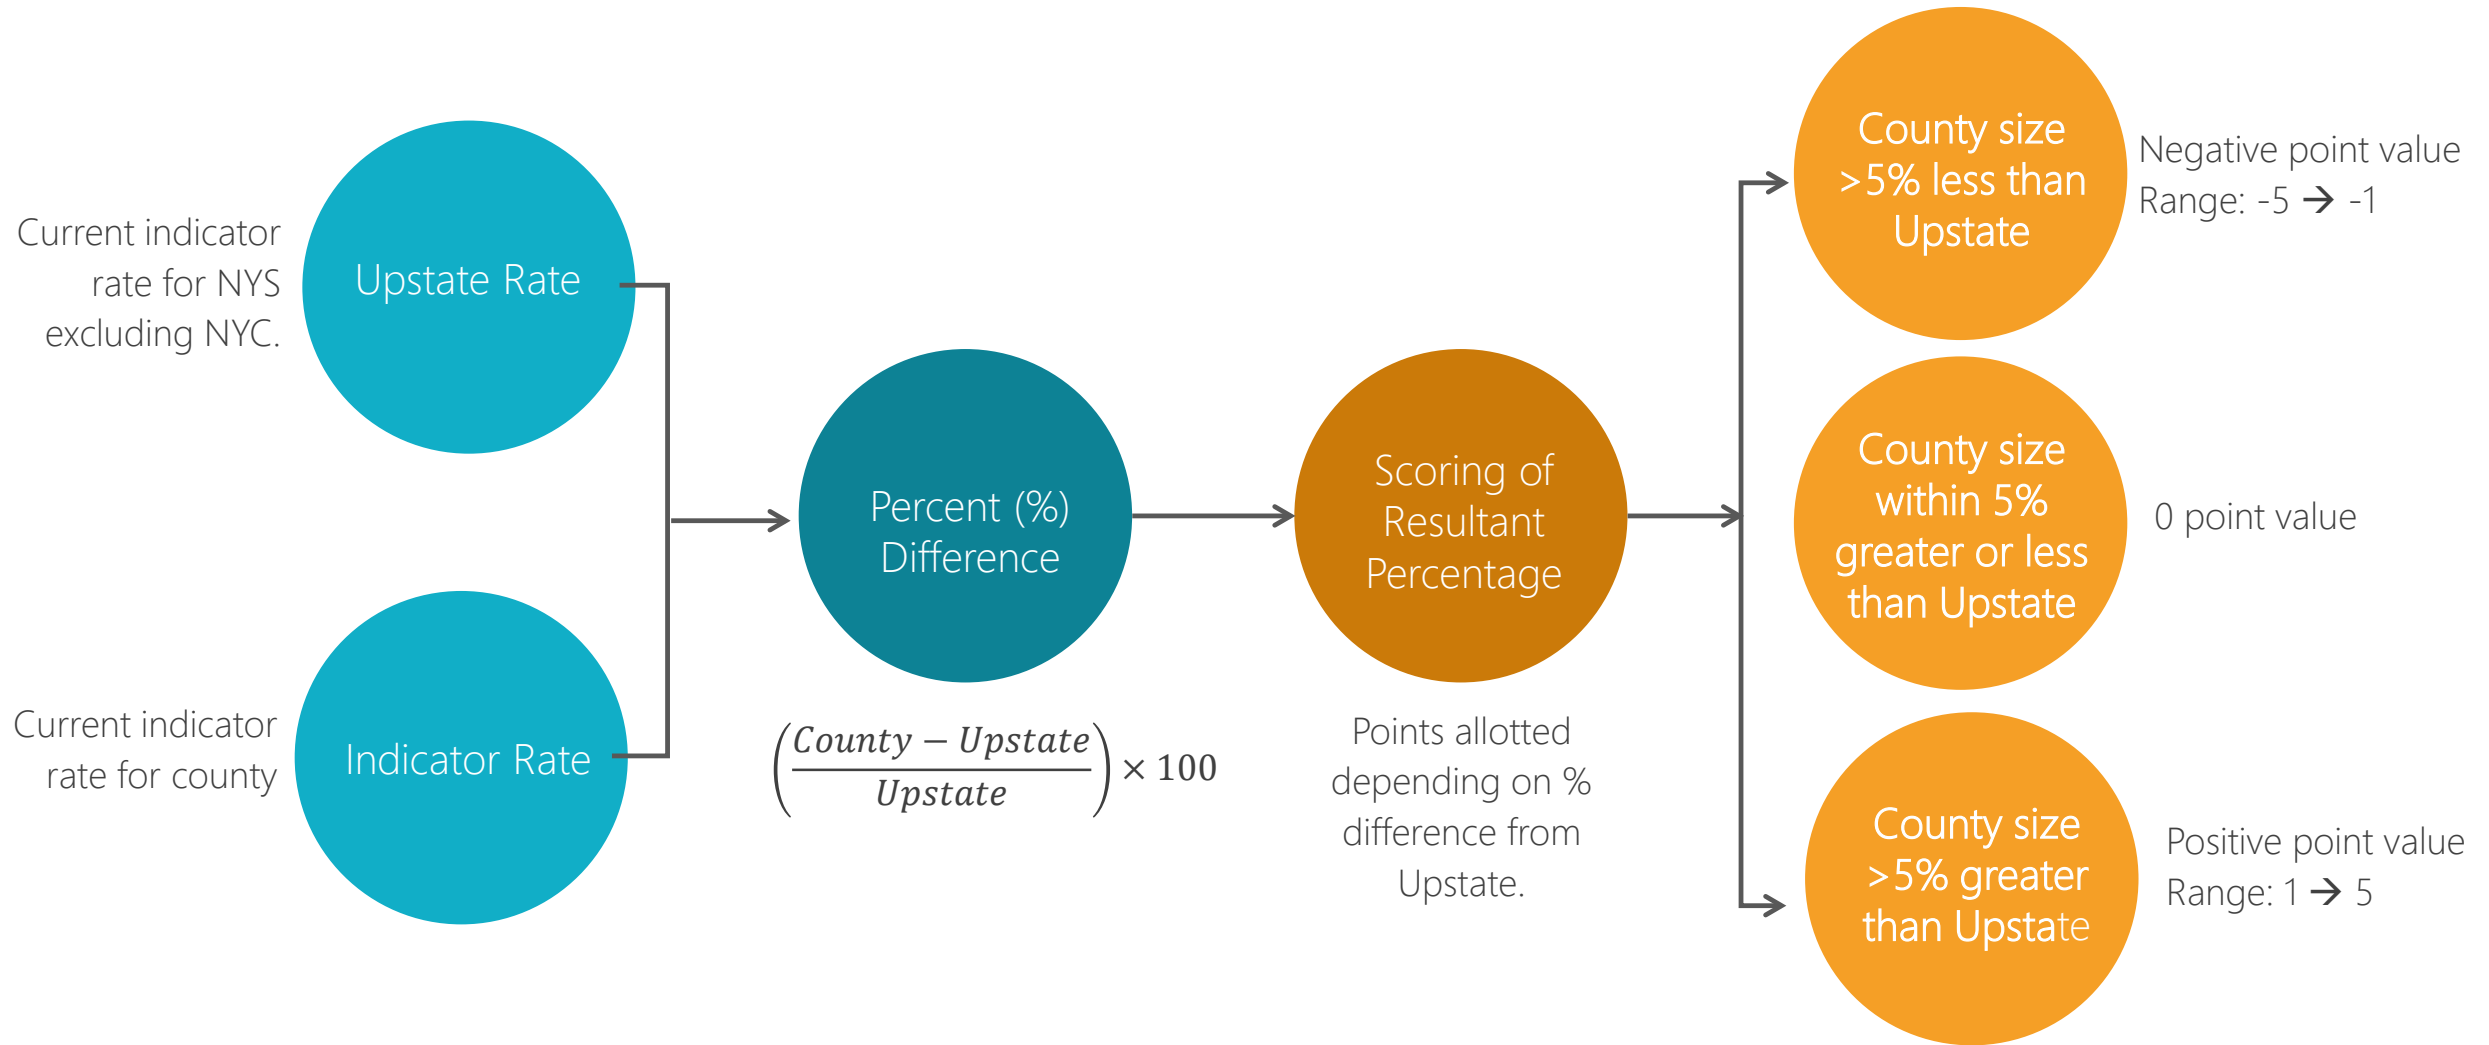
Current indicator rate for NYS excluding NYC.

Upstate Rate

Current indicator rate for county

Indicator Rate

Percent (%) Difference

$\left(\frac{County - Upstate}{Upstate}\right) \times 100$

Scoring of Resultant Percentage

Points allotted depending on % difference from Upstate.

County size >5% less than Upstate

Negative point value Range: -5 → -1

County size within 5% greater or less than Upstate

0 point value

County size >5% greater than Upstate

Positive point value Range: 1 → 5